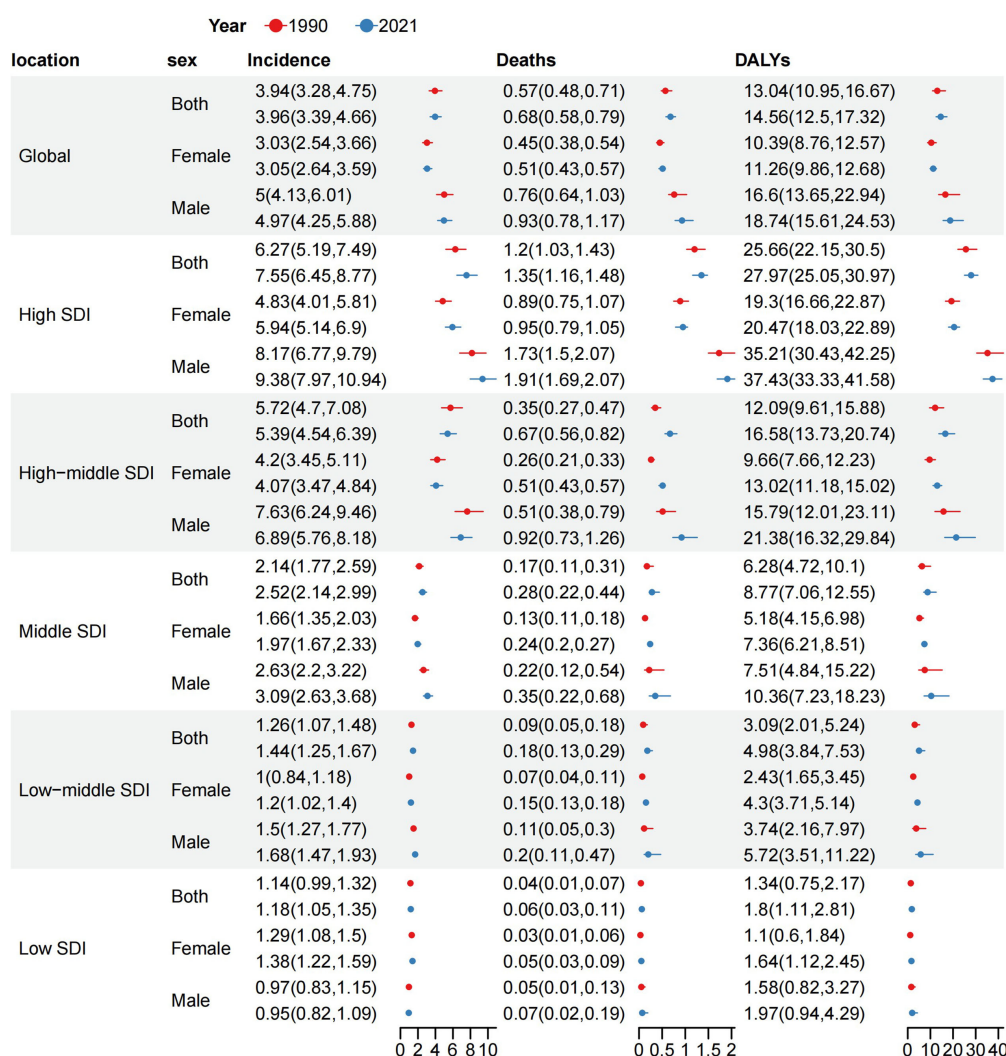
Year 1990 2021

| location | sex | Incidence | Deaths | DALYs |
|---|---|---|---|---|
| Global | Both | 3.94(3.28,4.75) | 0.57(0.48,0.71) | 13.04(10.95,16.67) |
| | | 3.96(3.39,4.66) | 0.68(0.58,0.79) | 14.56(12.5,17.32) |
| | Female | 3.03(2.54,3.66) | 0.45(0.38,0.54) | 10.39(8.76,12.57) |
| | | 3.05(2.64,3.59) | 0.51(0.43,0.57) | 11.26(9.86,12.68) |
| | Male | 5(4.13,6.01) | 0.76(0.64,1.03) | 16.6(13.65,22.94) |
| | | 4.97(4.25,5.88) | 0.93(0.78,1.17) | 18.74(15.61,24.53) |
| High SDI | Both | 6.27(5.19,7.49) | 1.2(1.03,1.43) | 25.66(22.15,30.5) |
| | | 7.55(6.45,8.77) | 1.35(1.16,1.48) | 27.97(25.05,30.97) |
| | Female | 4.83(4.01,5.81) | 0.89(0.75,1.07) | 19.3(16.66,22.87) |
| | | 5.94(5.14,6.9) | 0.95(0.79,1.05) | 20.47(18.03,22.89) |
| | Male | 8.17(6.77,9.79) | 1.73(1.5,2.07) | 35.21(30.43,42.25) |
| | | 9.38(7.97,10.94) | 1.91(1.69,2.07) | 37.43(33.33,41.58) |
| High−middle SDI | Both | 5.72(4.7,7.08) | 0.35(0.27,0.47) | 12.09(9.61,15.88) |
| | | 5.39(4.54,6.39) | 0.67(0.56,0.82) | 16.58(13.73,20.74) |
| | Female | 4.2(3.45,5.11) | 0.26(0.21,0.33) | 9.66(7.66,12.23) |
| | | 4.07(3.47,4.84) | 0.51(0.43,0.57) | 13.02(11.18,15.02) |
| | Male | 7.63(6.24,9.46) | 0.51(0.38,0.79) | 15.79(12.01,23.11) |
| | | 6.89(5.76,8.18) | 0.92(0.73,1.26) | 21.38(16.32,29.84) |
| Middle SDI | Both | 2.14(1.77,2.59) | 0.17(0.11,0.31) | 6.28(4.72,10.1) |
| | | 2.52(2.14,2.99) | 0.28(0.22,0.44) | 8.77(7.06,12.55) |
| | Female | 1.66(1.35,2.03) | 0.13(0.11,0.18) | 5.18(4.15,6.98) |
| | | 1.97(1.67,2.33) | 0.24(0.2,0.27) | 7.36(6.21,8.51) |
| | Male | 2.63(2.2,3.22) | 0.22(0.12,0.54) | 7.51(4.84,15.22) |
| | | 3.09(2.63,3.68) | 0.35(0.22,0.68) | 10.36(7.23,18.23) |
| Low−middle SDI | Both | 1.26(1.07,1.48) | 0.09(0.05,0.18) | 3.09(2.01,5.24) |
| | | 1.44(1.25,1.67) | 0.18(0.13,0.29) | 4.98(3.84,7.53) |
| | Female | 1(0.84,1.18) | 0.07(0.04,0.11) | 2.43(1.65,3.45) |
| | | 1.2(1.02,1.4) | 0.15(0.13,0.18) | 4.3(3.71,5.14) |
| | Male | 1.5(1.27,1.77) | 0.11(0.05,0.3) | 3.74(2.16,7.97) |
| | | 1.68(1.47,1.93) | 0.2(0.11,0.47) | 5.72(3.51,11.22) |
| Low SDI | Both | 1.14(0.99,1.32) | 0.04(0.01,0.07) | 1.34(0.75,2.17) |
| | | 1.18(1.05,1.35) | 0.06(0.03,0.11) | 1.8(1.11,2.81) |
| | Female | 1.29(1.08,1.5) | 0.03(0.01,0.06) | 1.1(0.6,1.84) |
| | | 1.38(1.22,1.59) | 0.05(0.03,0.09) | 1.64(1.12,2.45) |
| | Male | 0.97(0.83,1.15) | 0.05(0.01,0.13) | 1.58(0.82,3.27) |
| | | 0.95(0.82,1.09) | 0.07(0.02,0.19) | 1.97(0.94,4.29) |

0 2 4 6 8 10 0 0.5 1 1.5 2 0 10 20 30 40